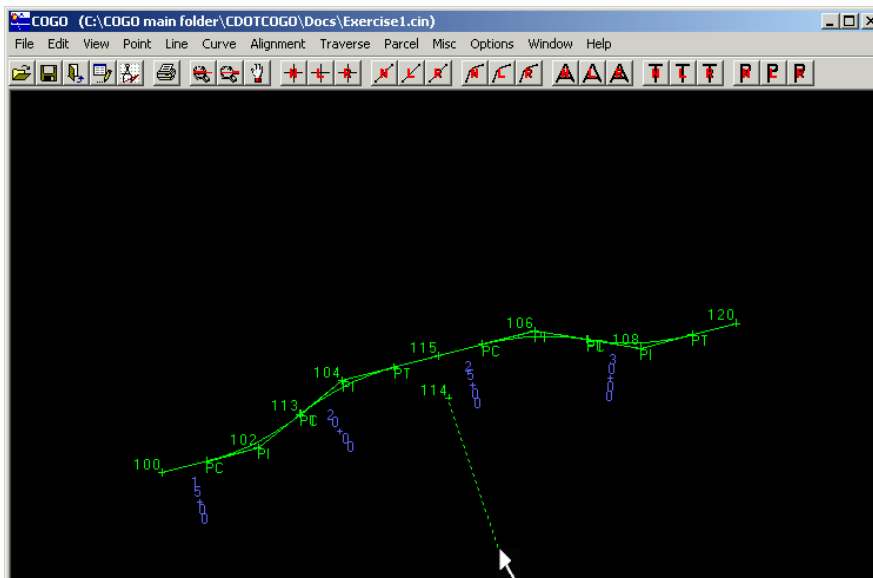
COGO (C:\COGO main folder\CDOTCOGO\Docs\Exercise1.cin)

File Edit View Point Line Curve Alignment Traverse Parcel Misc Options Window Help

120
106
108
PT
PI
PC
PI
115
PC
PT
104
PI
114
113
PC
102
PI
100
PC

1+50+00
2+00+00
2+50+00
3+00+00